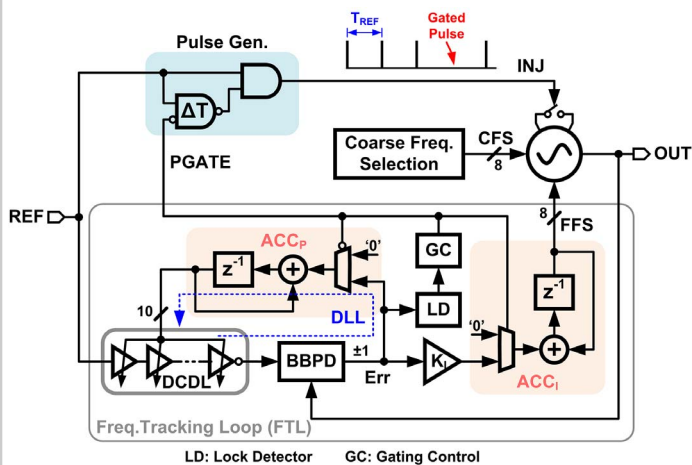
$T_{REF}$

Gated Pulse

Pulse Gen.

ΔT

INJ

Coarse Freq. Selection

CFS

8

OUT

PGATE

REF

8

FFS

GC

$ACC_P$

'0'

$z^{-1}$

+

$z^{-1}$

10

DLL

LD

'0'

+

BBPD

±1

$K_I$

DCDL

Err

$ACC_I$

Freq.Tracking Loop (FTL)

LD: Lock Detector GC: Gating Control